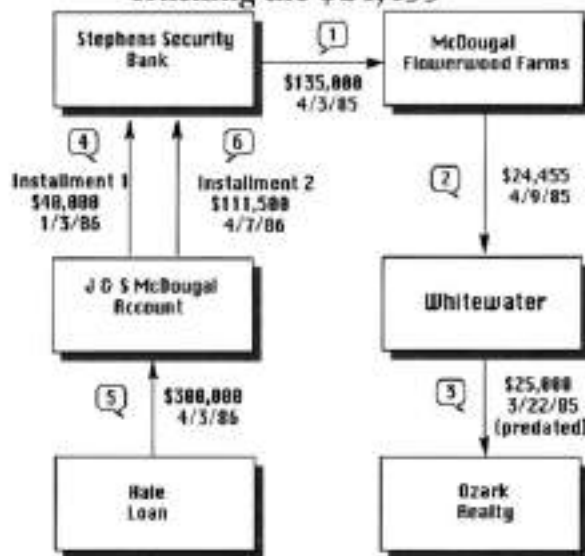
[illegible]

Stephens Security Bank

1

$135,000
4/3/85

McDougal Flowerwood Farms

4

Installment 1
$40,000
1/3/86

6

Installment 2
$111,500
4/7/86

2

$24,455
4/9/85

J & S McDougal Account

Whitewater

5

$300,000
4/3/86

3

$25,000
3/22/85
(predated)

Hale Loan

Ozark Realty